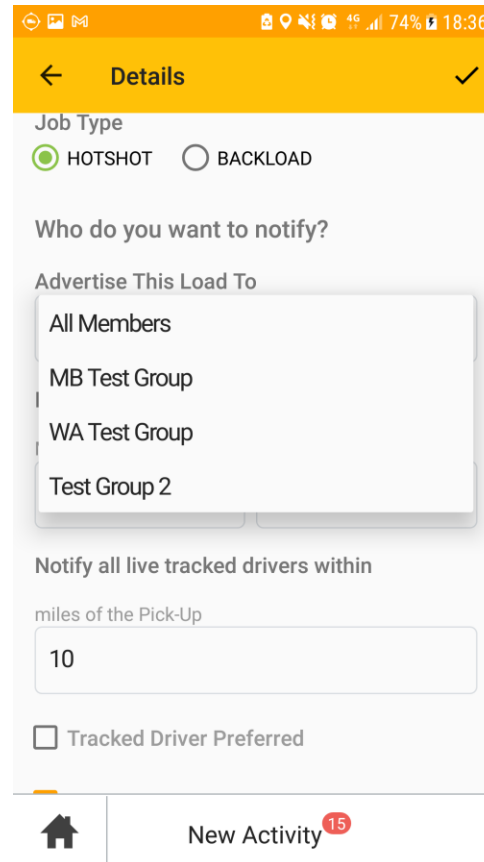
4G 74% 18:36

Details

Job Type

HOTSHOT BACKLOAD

Who do you want to notify?

Advertise This Load To

All Members

MB Test Group

WA Test Group

Test Group 2

Notify all live tracked drivers within

miles of the Pick-Up

10

Tracked Driver Preferred

New Activity 15